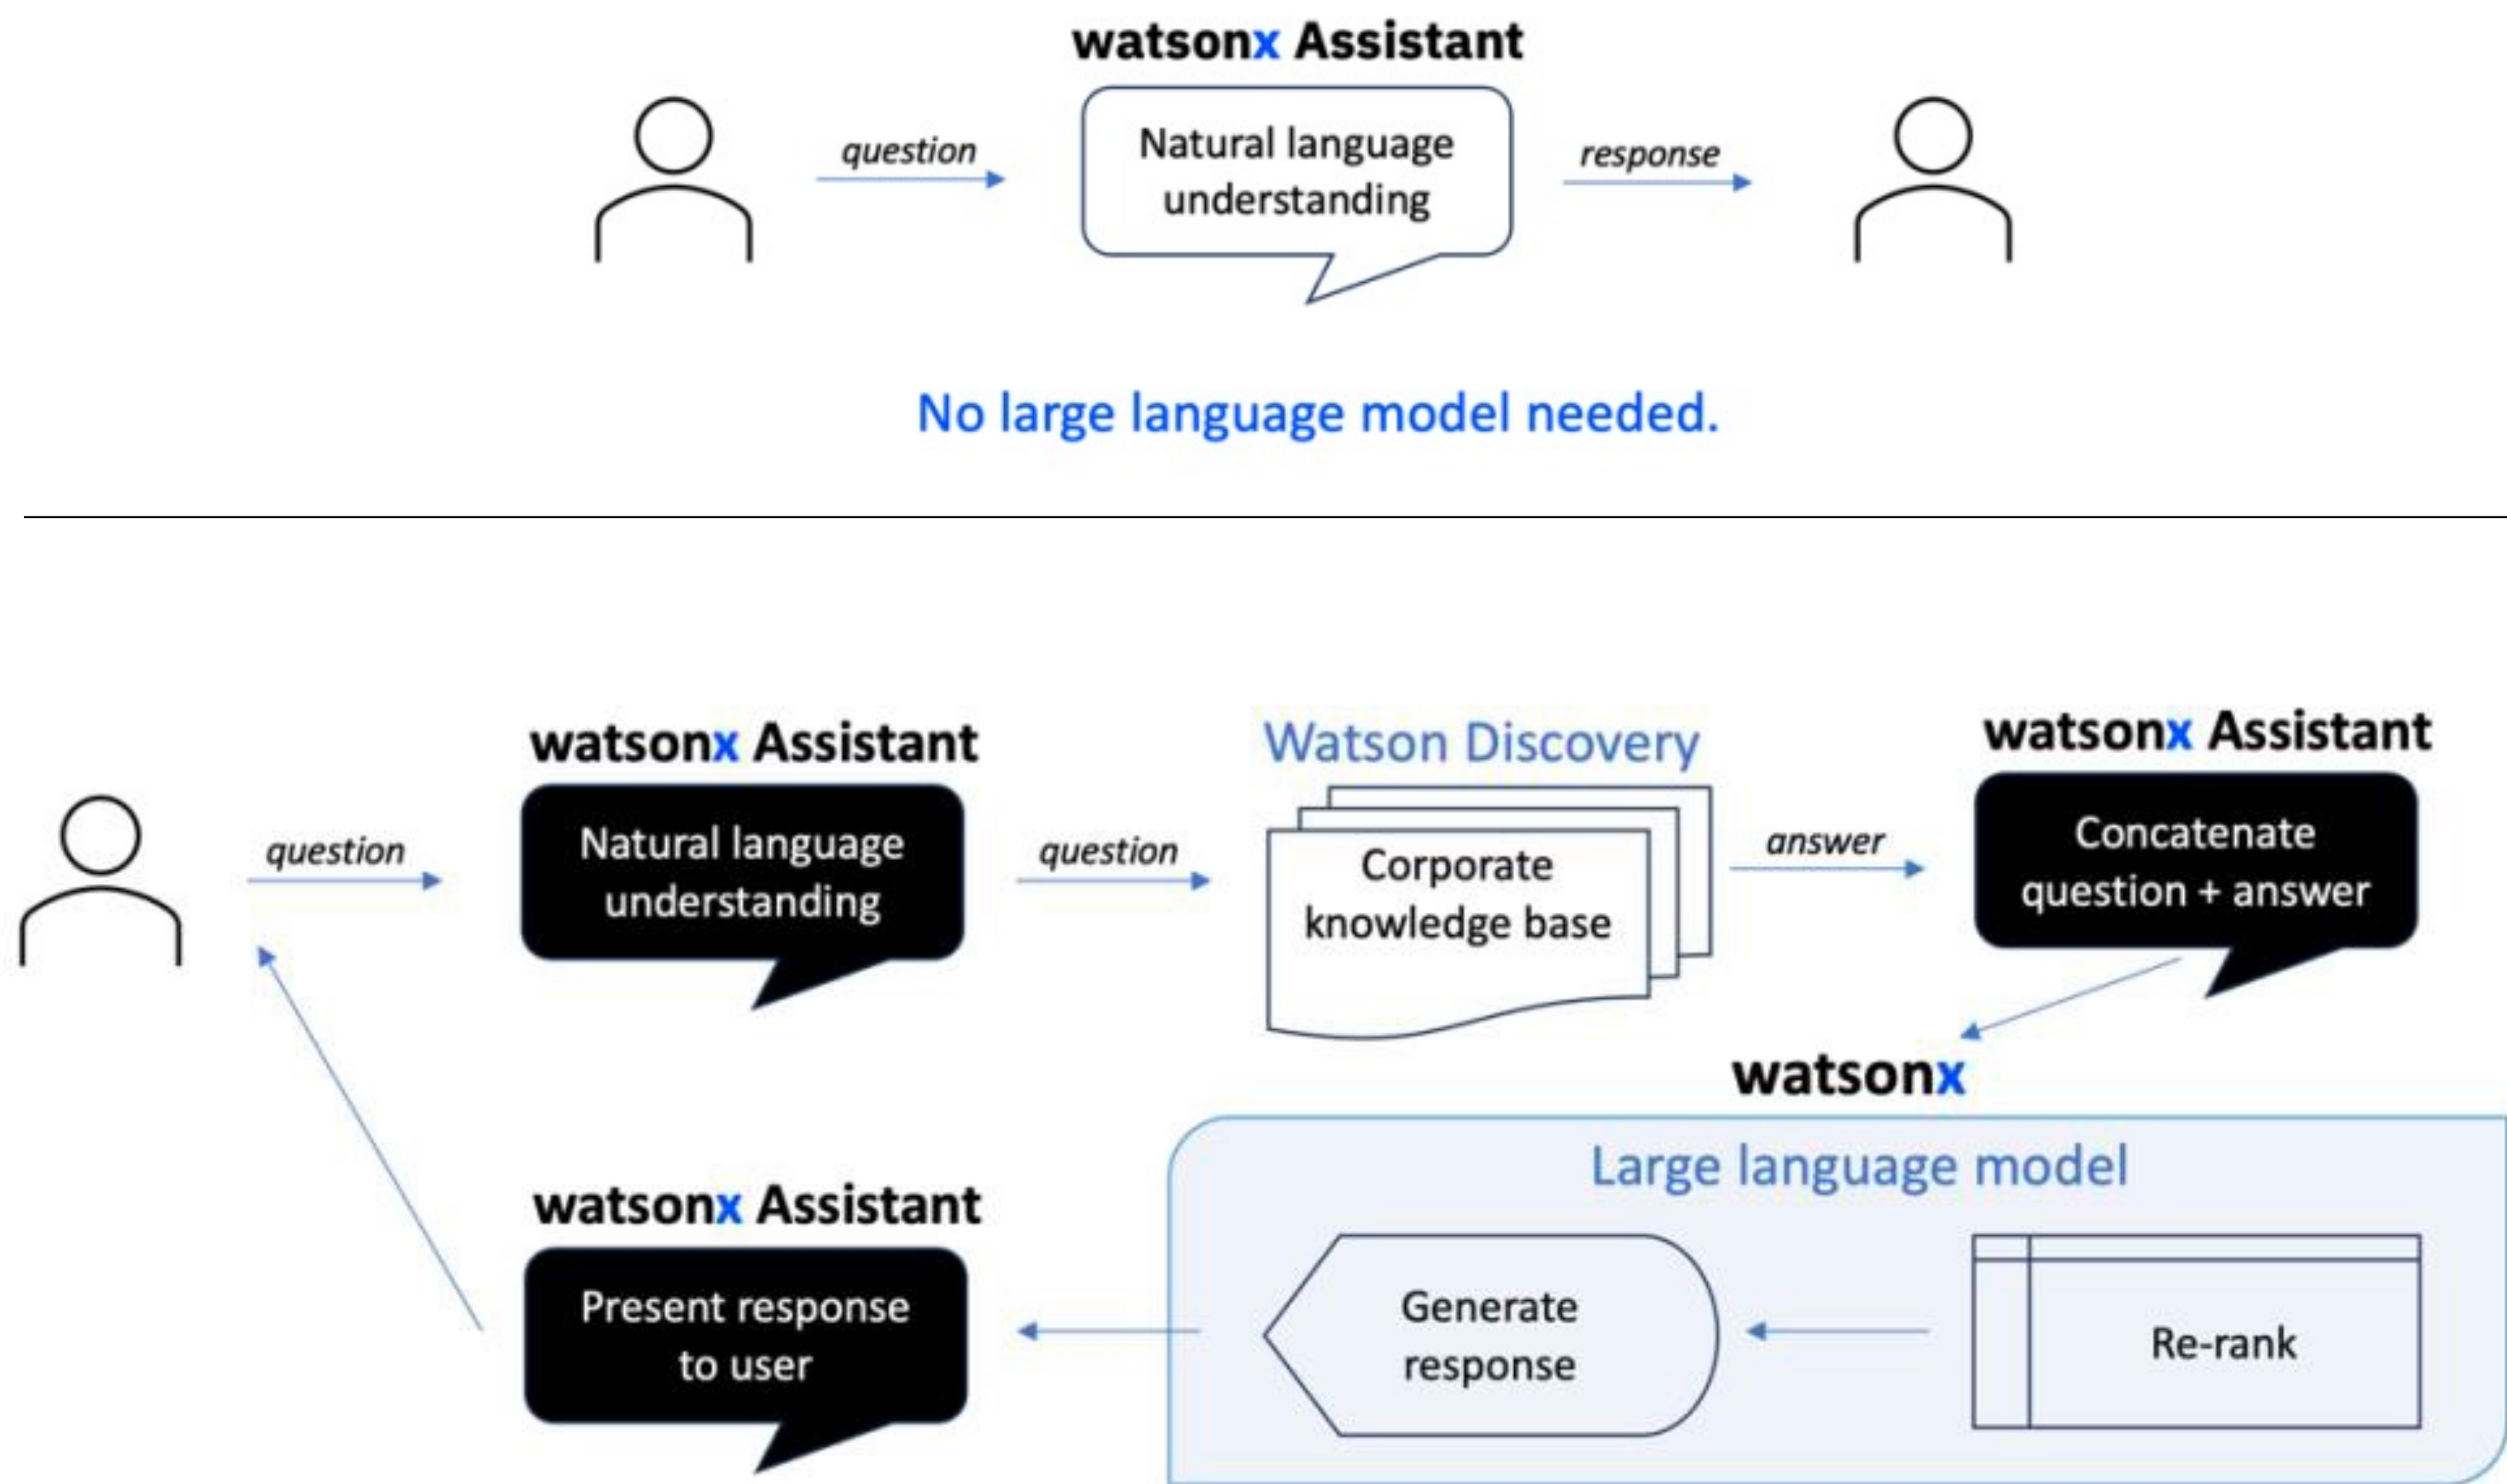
watsonx Assistant

question

Natural language understanding

response

No large language model needed.

watsonx Assistant

Watson Discovery

watsonx Assistant

question

Natural language understanding

question

Corporate knowledge base

answer

Concatenate question + answer

watsonx

Large language model

watsonx Assistant

Present response to user

Generate response

Re-rank